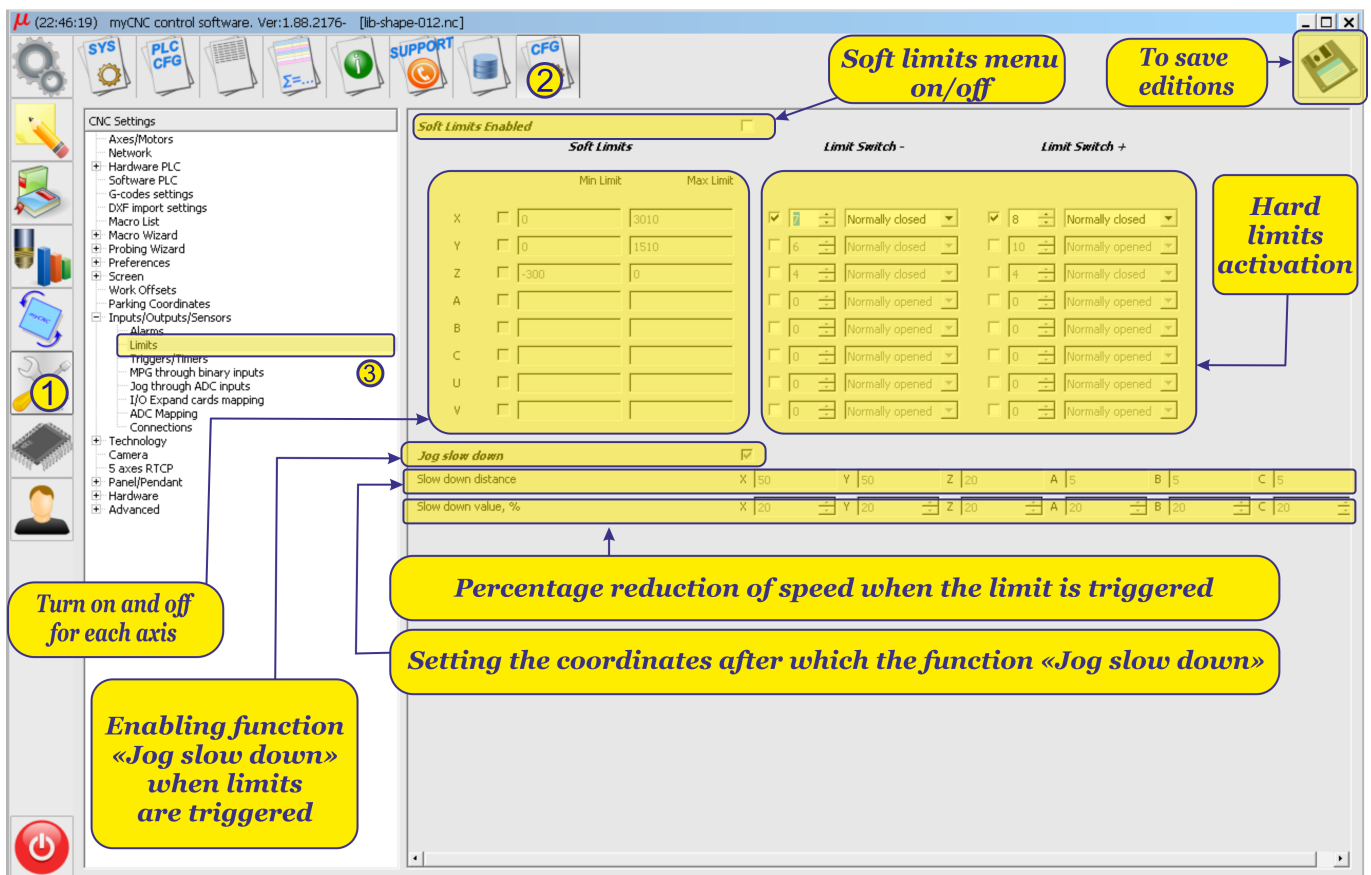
μ (22:46:19) myCNC control software. Ver:1.88.2176- [lib-shape-012.nc]

SYS PLC CFG SUPPORT CFG 2

Soft limits menu on/off

To save editions

CNC Settings
Axes/Motors
Network
Hardware PLC
Software PLC
G-codes settings
DXF import settings
Macro List
Macro Wizard
Probing Wizard
Preferences
Screen
Work Offsets
Parking Coordinates
Inputs/Outputs/Sensors
Alarms
Limits
Triggers/Timers
MPG through binary inputs
Jog through ADC inputs
I/O Expand cards mapping
ADC Mapping
Connections
Technology
Camera
5 axes RTCP
Panel/Pendant
Hardware
Advanced

1 3

Soft Limits Enabled

Soft Limits Limit Switch - Limit Switch +

| | | Min Limit | Max Limit | | | | |
|---|---|---|---|---|---|---|---|
| X | | 0 | 3010 | 7 | Normally closed | 8 | Normally closed |
| Y | | 0 | 1510 | 6 | Normally closed | 10 | Normally opened |
| Z | | -300 | 0 | 4 | Normally closed | 4 | Normally closed |
| A | | | | 0 | Normally opened | 0 | Normally opened |
| B | | | | 0 | Normally opened | 0 | Normally opened |
| C | | | | 0 | Normally opened | 0 | Normally opened |
| U | | | | 0 | Normally opened | 0 | Normally opened |
| V | | | | 0 | Normally opened | 0 | Normally opened |

Hard limits activation

Jog slow down
Slow down distance X 50 Y 50 Z 20 A 5 B 5 C 5
Slow down value, % X 20 Y 20 Z 20 A 20 B 20 C 20

Percentage reduction of speed when the limit is triggered

Turn on and off for each axis

Setting the coordinates after which the function «Jog slow down»

Enabling function «Jog slow down» when limits are triggered